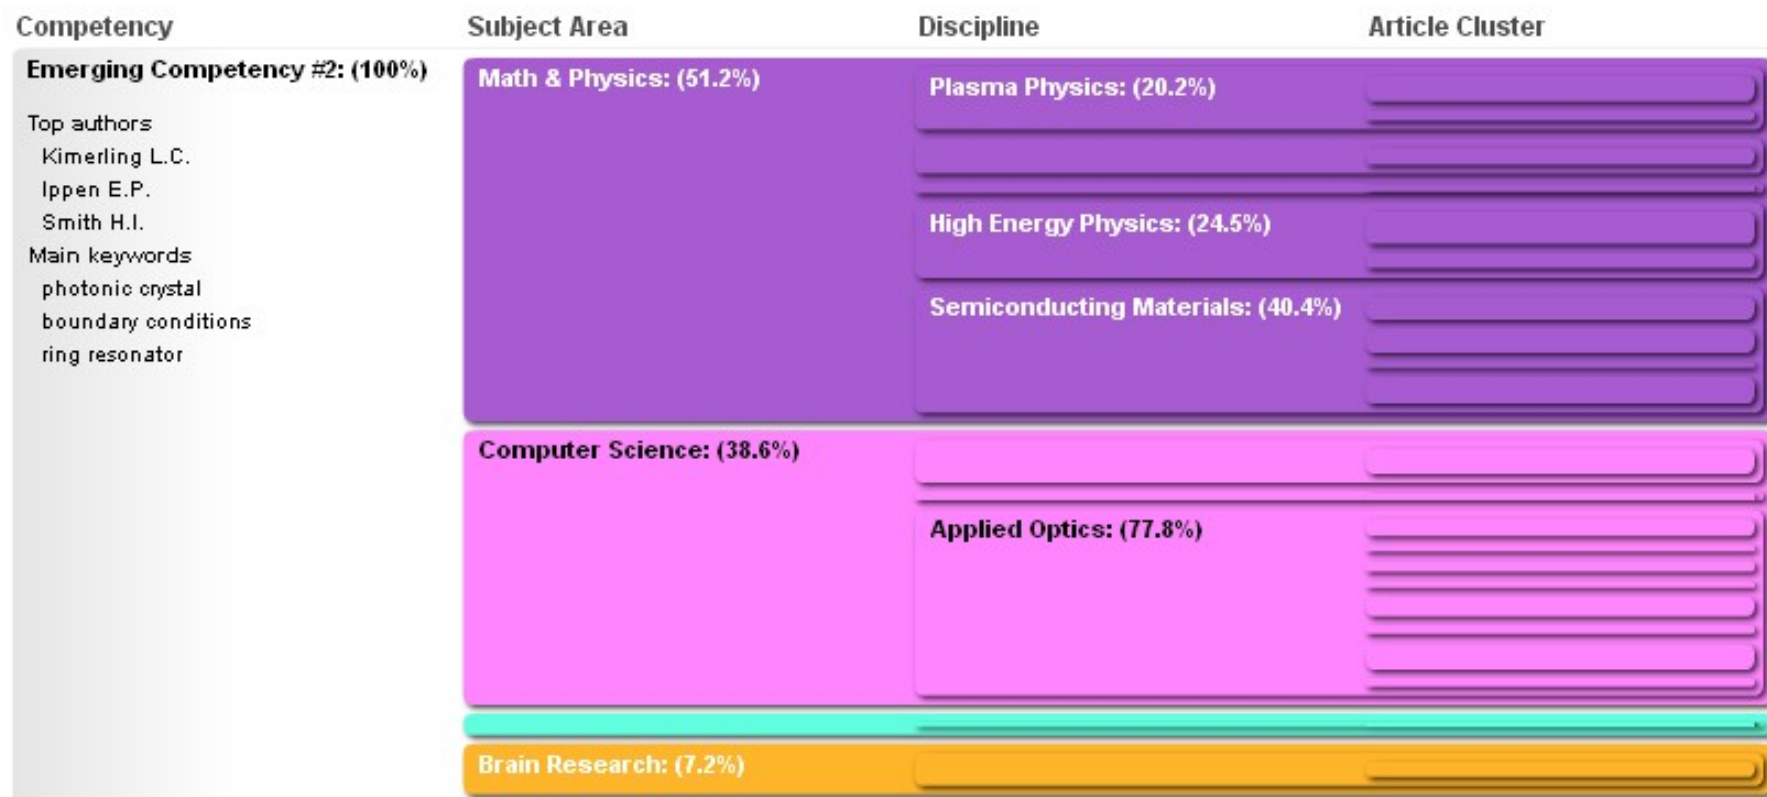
Competency | Subject Area | Discipline | Article Cluster

Emerging Competency #2: (100%)

Top authors
Kimerling L.C.
Ippen E.P.
Smith H.I.
Main keywords
photonic crystal
boundary conditions
ring resonator

Math & Physics: (51.2%)

Plasma Physics: (20.2%)

High Energy Physics: (24.5%)

Semiconducting Materials: (40.4%)

Computer Science: (38.6%)

Applied Optics: (77.8%)

Brain Research: (7.2%)